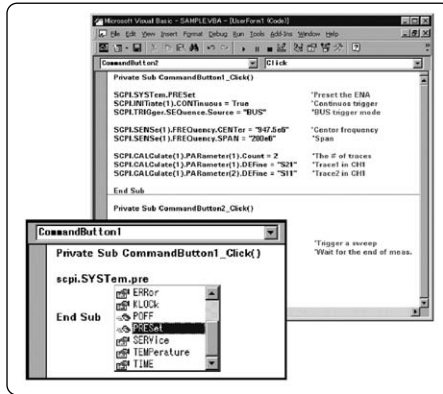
Microsoft Visual Basic - SAMPLE.VBA - [UserForm1 (Code)]

File Edit View Insert Format Debug Run Tools Add-Ins Window Help

CommandButton2

Click

Private Sub CommandButton1_Click()

SCPI.SYSTem.PRESet 'Preset the ENA
SCPI.INITiate(1).CONTinuous = True 'Continuous trigger
SCPI.TRIGger.SEQuence.Source = "BUS" 'BUS trigger mode

SCPI.SENSe(1).FREQuency.CENTer = "947.5e6" 'Center frequency
SCPI.SENSe(1).FREQuency.SPAN = "200e6" 'Span

SCPI.CALCulate(1).PARameter(1).Count = 2 'The # of traces
SCPI.CALCulate(1).PARameter(1).DEFine = "S21" 'Trace1 in CH1
SCPI.CALCulate(1).PARameter(2).DEFine = "S11" 'Trace2 in CH1

End Sub

Private Sub CommandButton2_Click()

'Trigger a sweep
'Wait for the end of meas.

CommandButton1

Private Sub CommandButton1_Click()

scpi.SYSTem.pre

End Sub

ERRor
KLOCk
POFF
PRESet
SERVice
TEMPerature
TIME